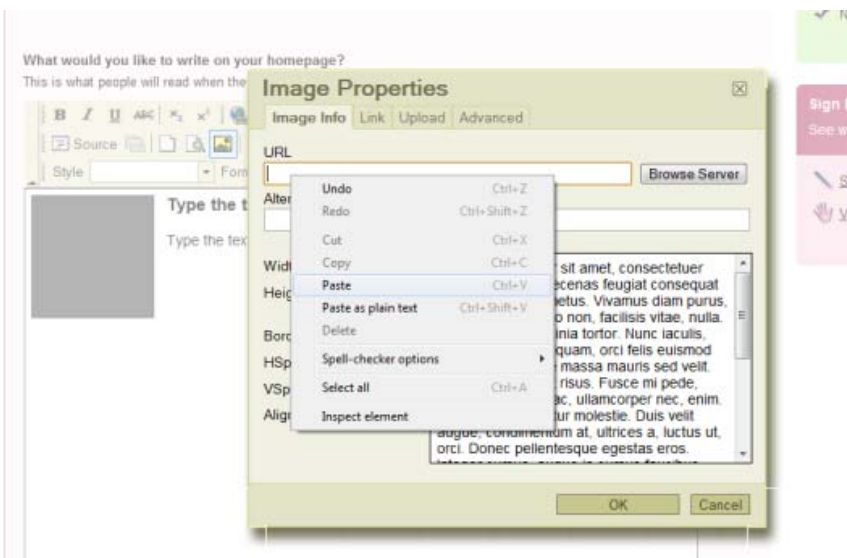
What would you like to write on your homepage?
This is what people will read when the

B I U ABC $x_2$ $x^2$
Source
Style Forn

Type the t
Type the tex

Image Properties
Image Info Link Upload Advanced
URL
Browse Server
Alter
Widt
Heig
Bord
HSp
VSp
Aligi

Undo Ctrl+Z
Redo Ctrl+Shift+Z
Cut Ctrl+X
Copy Ctrl+C
Paste Ctrl+V
Paste as plain text Ctrl+Shift+V
Delete
Spell-checker options
Select all Ctrl+A
Inspect element

sit amet, consectetuer ecenas feugiat consequat etus. Vivamus diam purus, o non, facilisis vitae, nulla. nia tortor. Nunc iaculis, quam, orci felis euismod massa mauris sed velit. risus. Fusce mi pede, ac, ullamcorper nec, enim. ur molestie. Duis velit augue, condimentum at, ultrices a, luctus ut, orci. Donec pellentesque egestas eros.

OK Cancel

Sign
See w
S
V